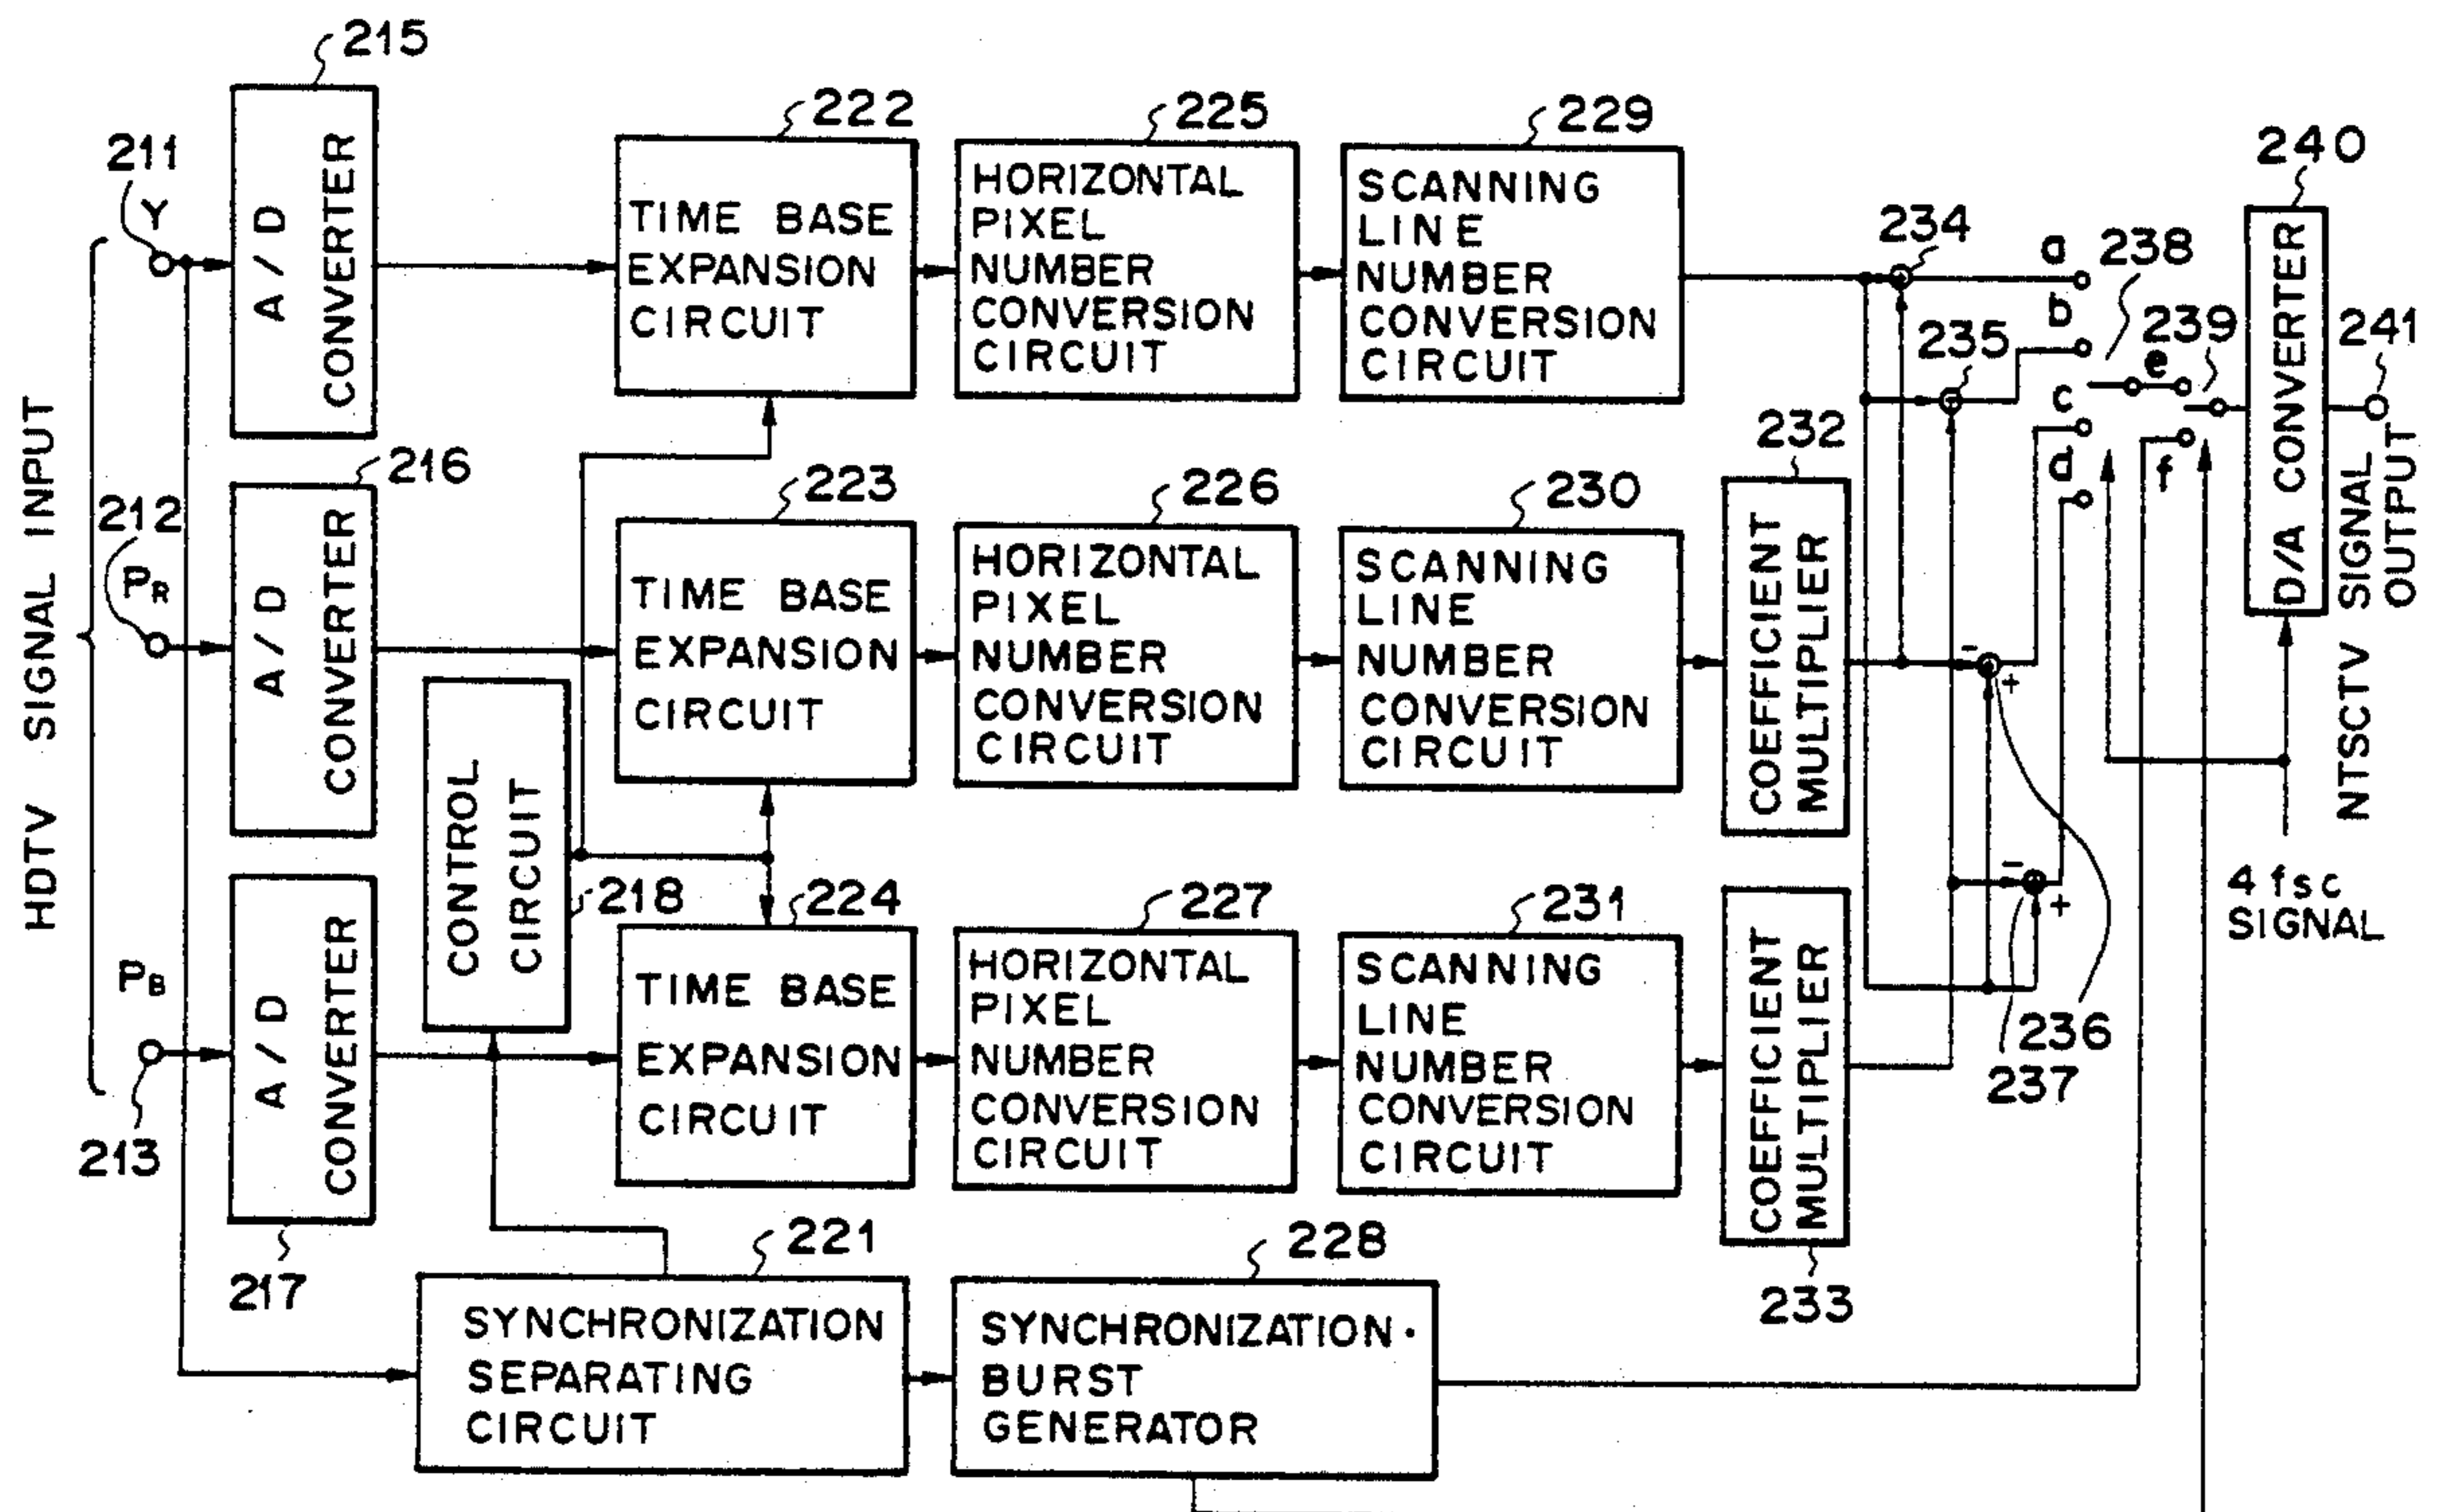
HDTV SIGNAL INPUT

211
Y
212
$P_R$
$P_B$
213

215
A / D CONVERTER

216
A / D CONVERTER

217
A / D CONVERTER

CONTROL CIRCUIT
218

222
TIME BASE EXPANSION CIRCUIT

223
TIME BASE EXPANSION CIRCUIT

224
TIME BASE EXPANSION CIRCUIT

225
HORIZONTAL PIXEL NUMBER CONVERSION CIRCUIT

226
HORIZONTAL PIXEL NUMBER CONVERSION CIRCUIT

227
HORIZONTAL PIXEL NUMBER CONVERSION CIRCUIT

229
SCANNING LINE NUMBER CONVERSION CIRCUIT

230
SCANNING LINE NUMBER CONVERSION CIRCUIT

231
SCANNING LINE NUMBER CONVERSION CIRCUIT

232
COEFFICIENT MULTIPLIER

233
COEFFICIENT MULTIPLIER

234
235
236
237
a
b
c
d
e
f
238
239
−
+
−
+

240
D/A CONVERTER

241
NTSCTV SIGNAL OUTPUT

4 fsc SIGNAL

221
SYNCHRONIZATION SEPARATING CIRCUIT

228
SYNCHRONIZATION · BURST GENERATOR